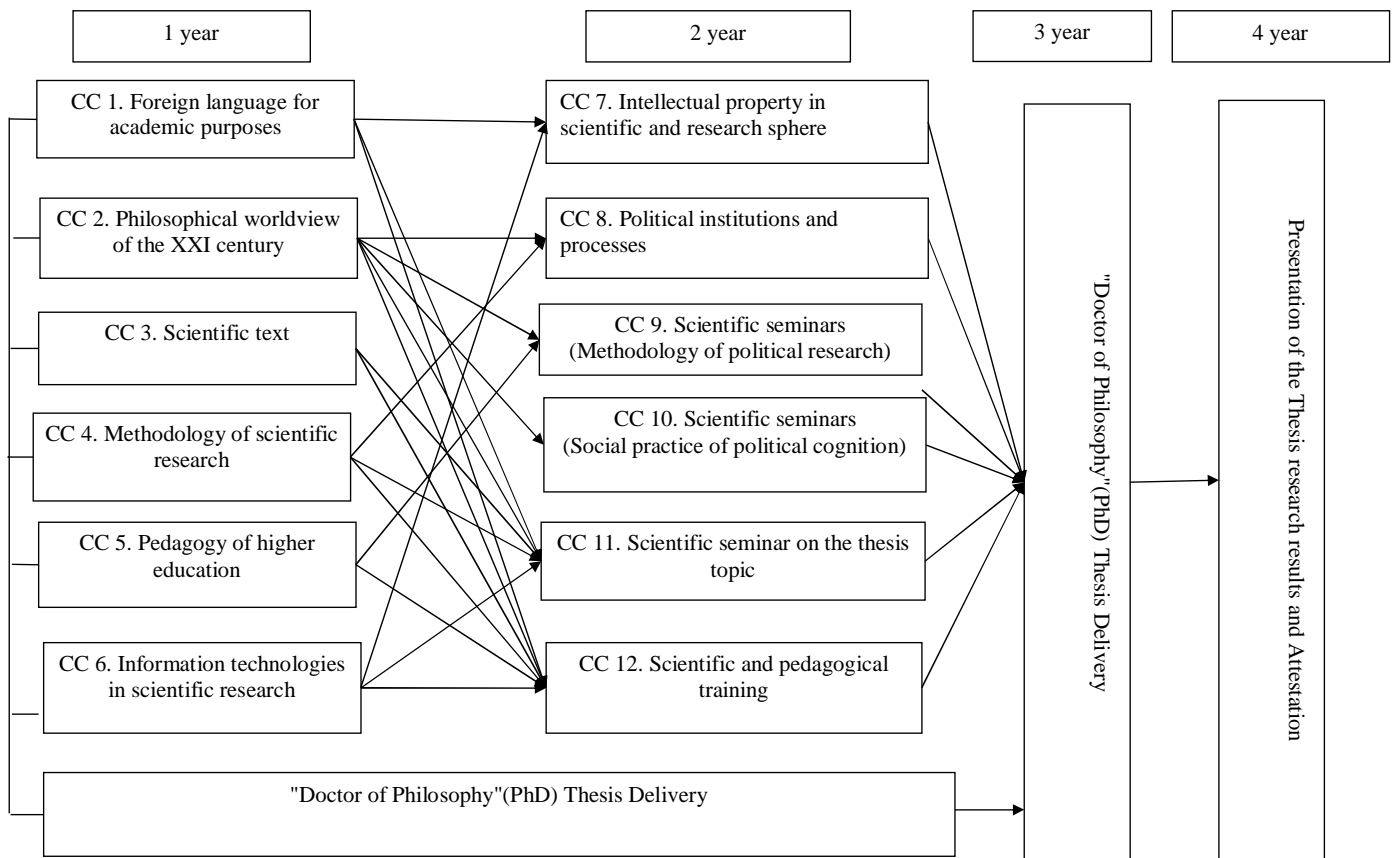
1 year

2 year

3 year

4 year

CC 1. Foreign language for academic purposes

CC 2. Philosophical worldview of the XXI century

CC 3. Scientific text

CC 4. Methodology of scientific research

CC 5. Pedagogy of higher education

CC 6. Information technologies in scientific research

CC 7. Intellectual property in scientific and research sphere

CC 8. Political institutions and processes

CC 9. Scientific seminars (Methodology of political research)

CC 10. Scientific seminars (Social practice of political cognition)

CC 11. Scientific seminar on the thesis topic

CC 12. Scientific and pedagogical training

"Doctor of Philosophy"(PhD) Thesis Delivery

"Doctor of Philosophy"(PhD) Thesis Delivery

Presentation of the Thesis research results and Attestation